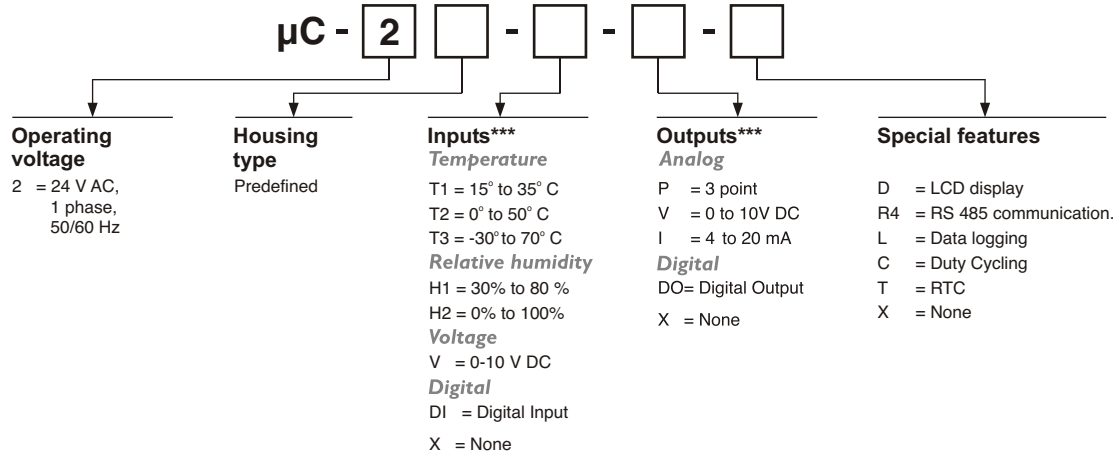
µC - 2 - - -

**Operating voltage**
2 = 24 V AC, 1 phase, 50/60 Hz

**Housing type**
Predefined

**Inputs*****
*Temperature*
T1 = 15° to 35° C
T2 = 0° to 50° C
T3 = -30° to 70° C
*Relative humidity*
H1 = 30% to 80 %
H2 = 0% to 100%
*Voltage*
V = 0-10 V DC
*Digital*
DI = Digital Input
X = None

**Outputs*****
*Analog*
P = 3 point
V = 0 to 10V DC
I = 4 to 20 mA
*Digital*
DO= Digital Output
X = None

**Special features**
D = LCD display
R4 = RS 485 communication.
L = Data logging
C = Duty Cycling
T = RTC
X = None